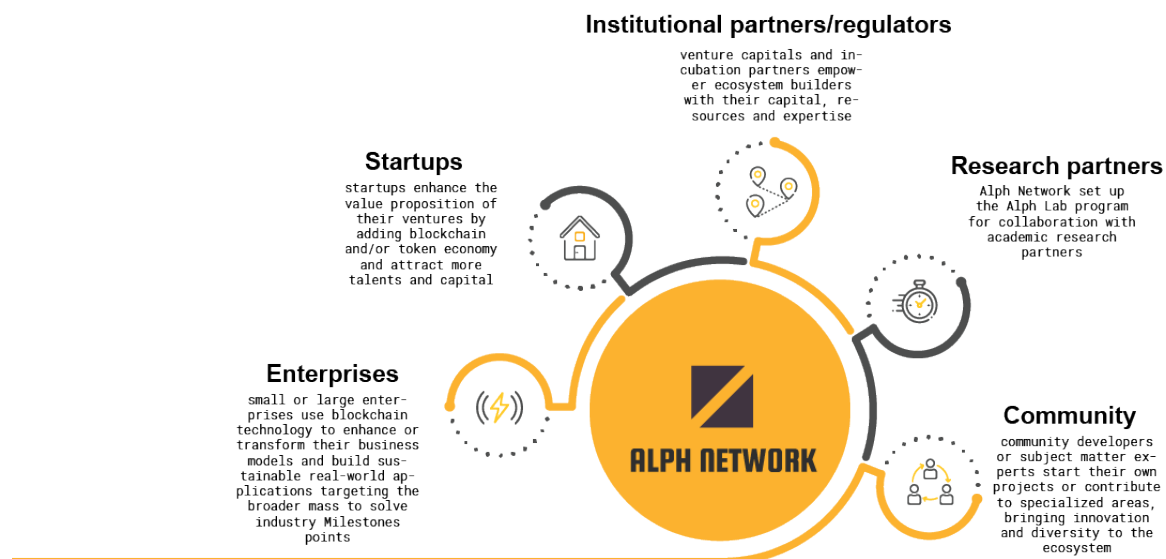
Institutional partners/regulators

venture capitals and incubation partners empower ecosystem builders with their capital, resources and expertise

Startups

startups enhance the value proposition of their ventures by adding blockchain and/or token economy and attract more talents and capital

Research partners

Alph Network set up the Alph Lab program for collaboration with academic research partners

Enterprises

small or large enterprises use blockchain technology to enhance or transform their business models and build sustainable real-world applications targeting the broader mass to solve industry Milestones points

ALPH NETWORK

Community

community developers or subject matter experts start their own projects or contribute to specialized areas, bringing innovation and diversity to the ecosystem